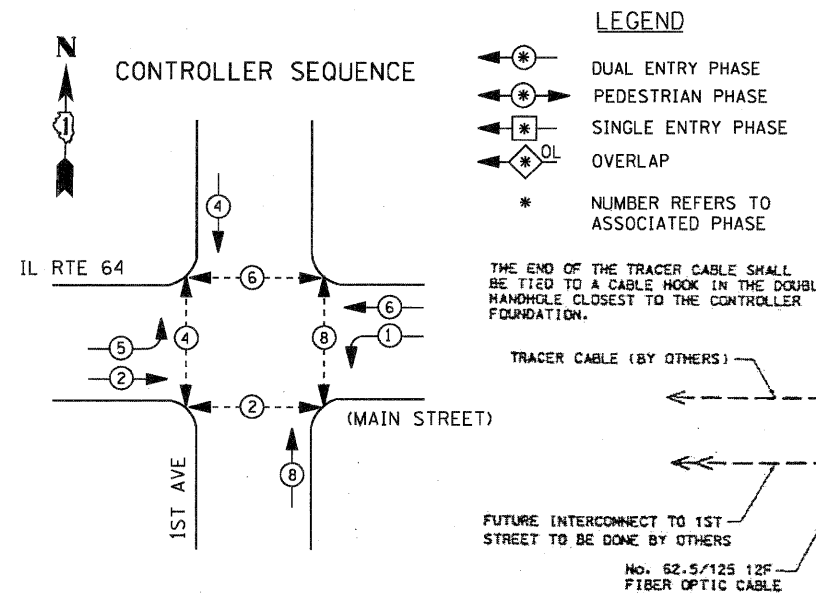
N

1

CONTROLLER SEQUENCE

LEGEND

* DUAL ENTRY PHASE

* PEDESTRIAN PHASE

* SINGLE ENTRY PHASE

* OL OVERLAP

* NUMBER REFERS TO ASSOCIATED PHASE

4

IL RTE 64

6

THE END OF THE TRACER CABLE SHALL BE TIED TO A CABLE HOOK IN THE DOUBL HANDHOLE CLOSEST TO THE CONTROLLER FOUNDATION.

6

5

4

8

1

2

TRACER CABLE (BY OTHERS)

2

(MAIN STREET)

8

1ST AVE

FUTURE INTERCONNECT TO 1ST STREET TO BE DONE BY OTHERS

No. 62.5/125 12F FIBER OPTIC CABLE